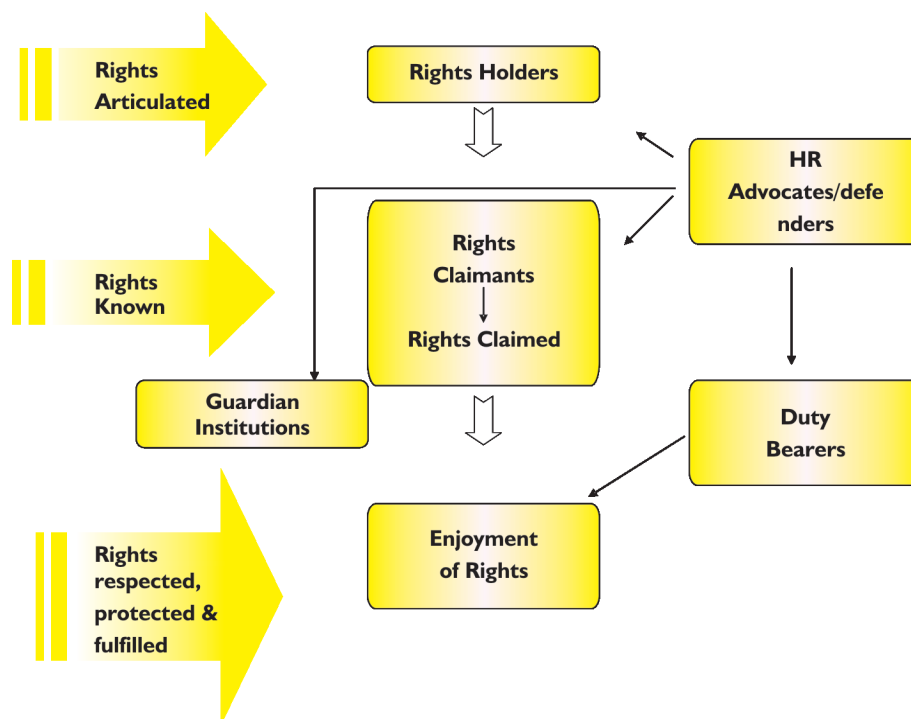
Rights Articulated

Rights Holders

HR Advocates/defe nders

Rights Known

Rights Claimants

Rights Claimed

Guardian Institutions

Duty Bearers

Rights respected, protected & fulfilled

Enjoyment of Rights